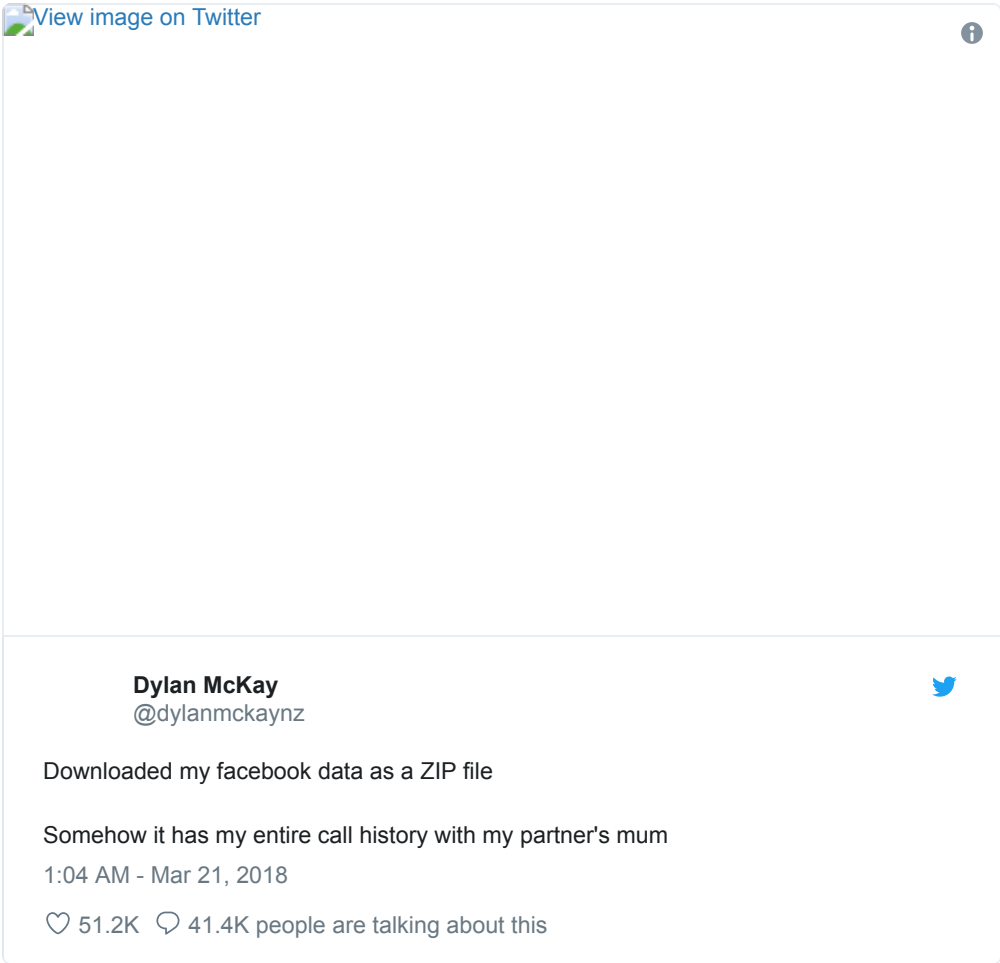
View image on Twitter

Dylan McKay
@dylanmckaynz

Downloaded my facebook data as a ZIP file

Somehow it has my entire call history with my partner's mum

1:04 AM - Mar 21, 2018

51.2K 41.4K people are talking about this